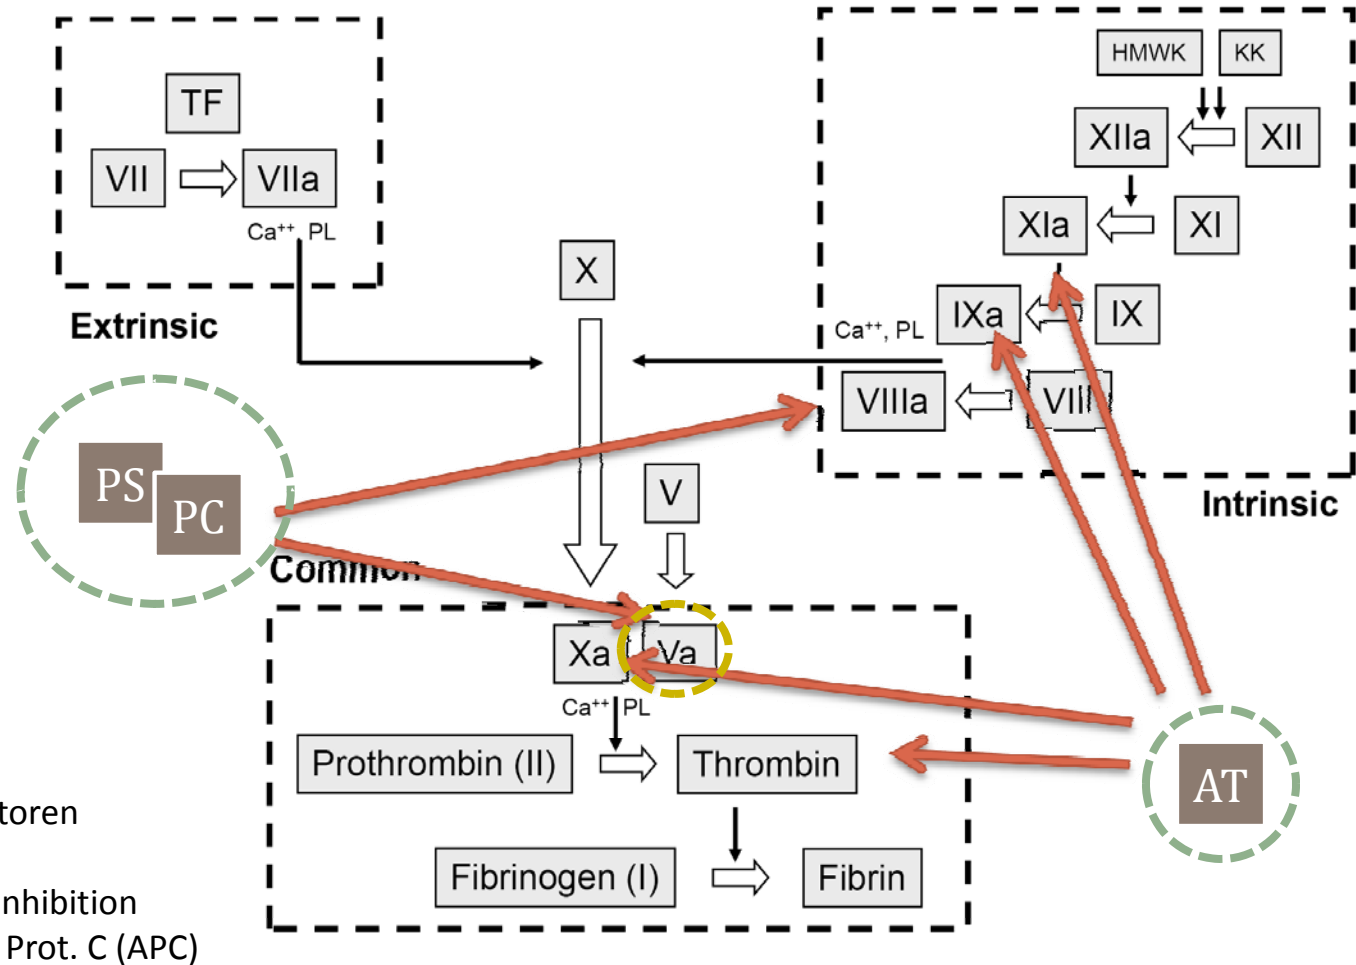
TF

VII

VIIa

Ca$^{++}$, PL

Extrinsic

X

HMWK

KK

XIIa

XII

XIa

XI

IXa

IX

Ca$^{++}$, PL

VIIIa

VIII

Intrinsic

PS

PC

V

Common

Xa

Va

Ca$^{++}$ PL

Prothrombin (II)

Thrombin

Fibrinogen (I)

Fibrin

AT

toren

nhibition

Prot. C (APC)